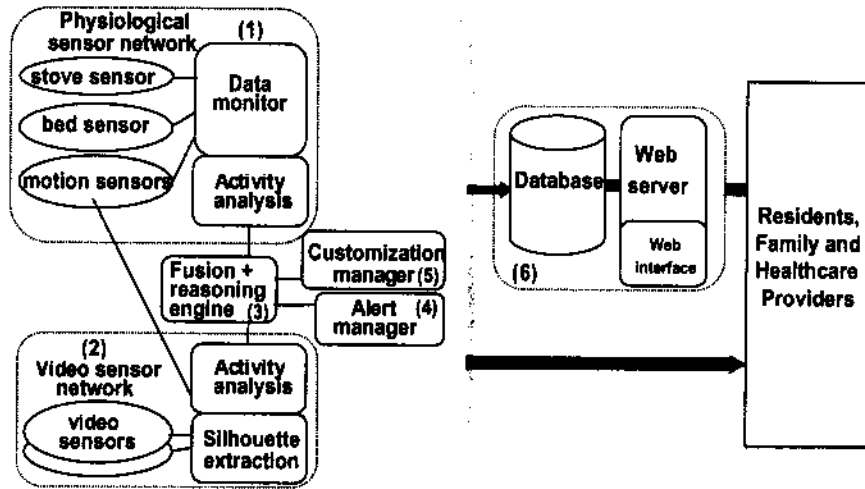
Physiological sensor network

(1)

stove sensor

bed sensor

motion sensors

Data monitor

Activity analysis

Fusion + reasoning engine (3)

Customization manager (5)

Alert manager (4)

(2) Video sensor network

video sensors

Activity analysis

Silhouette extraction

Database

Web server

Web interface

(6)

Residents, Family and Healthcare Providers